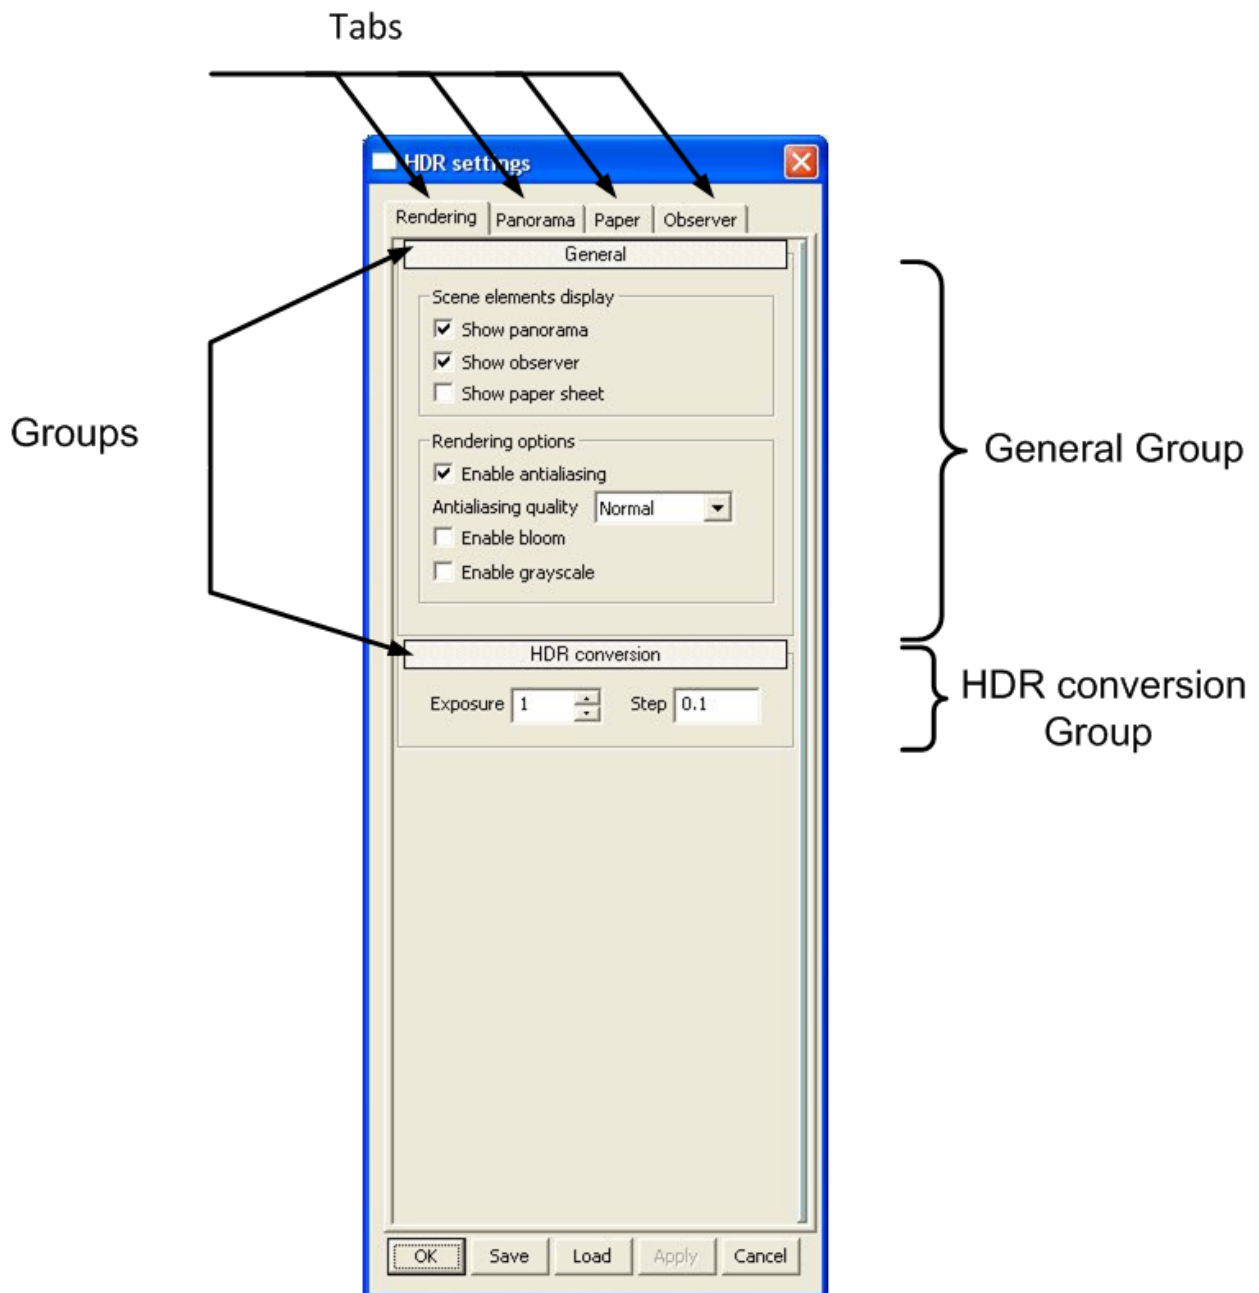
Tabs

HDR settings

Rendering | Panorama | Paper | Observer

General

Scene elements display
Show panorama
Show observer
Show paper sheet

Rendering options
Enable antialiasing
Antialiasing quality Normal
Enable bloom
Enable grayscale

HDR conversion

Exposure 1 Step 0.1

OK Save Load Apply Cancel

Groups

General Group

HDR conversion Group